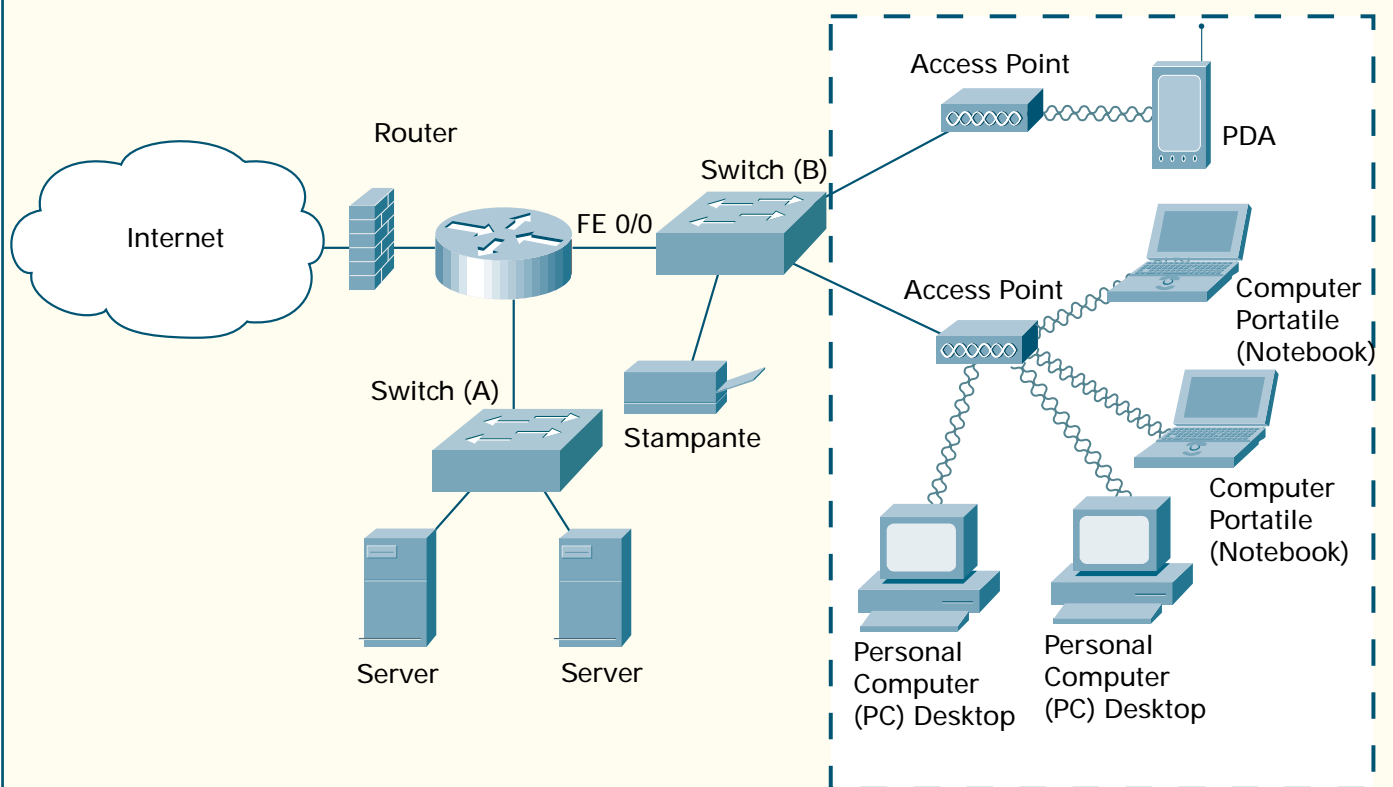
Access Point

PDA

Router

Switch (B)

Internet

FE 0/0

Access Point

Computer Portatile (Notebook)

Switch (A)

Stampante

Computer Portatile (Notebook)

Personal Computer (PC) Desktop

Personal Computer (PC) Desktop

Server

Server